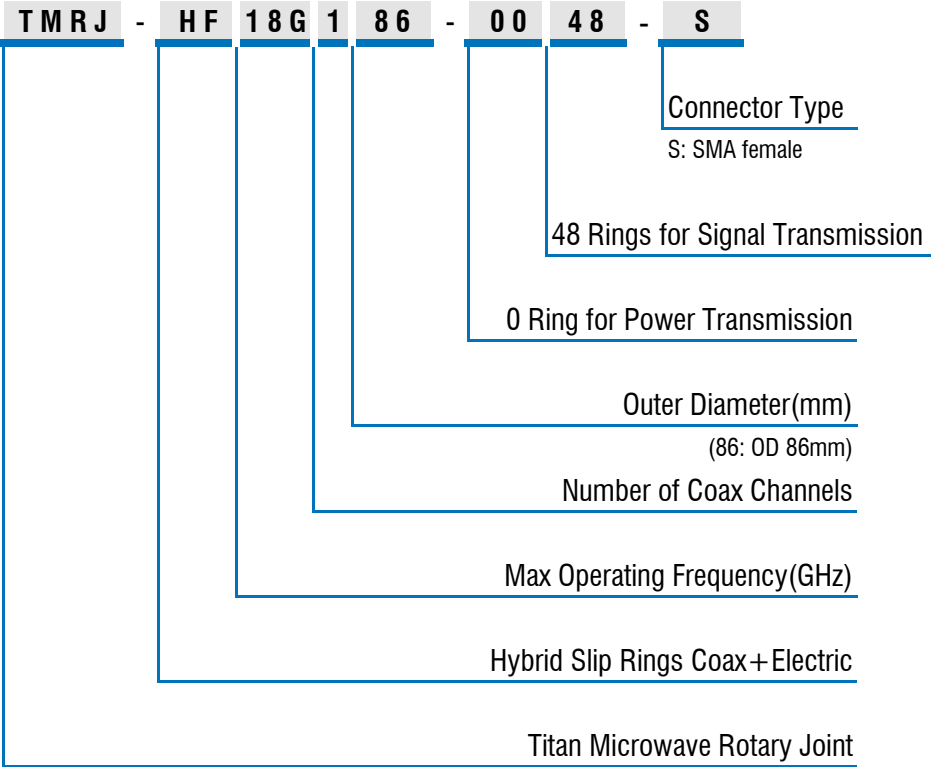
TMRJ - HF 18G 1 86 - 00 48 - S

Connector Type
S: SMA female

48 Rings for Signal Transmission

0 Ring for Power Transmission

Outer Diameter(mm)
(86: OD 86mm)

Number of Coax Channels

Max Operating Frequency(GHz)

Hybrid Slip Rings Coax+Electric

Titan Microwave Rotary Joint